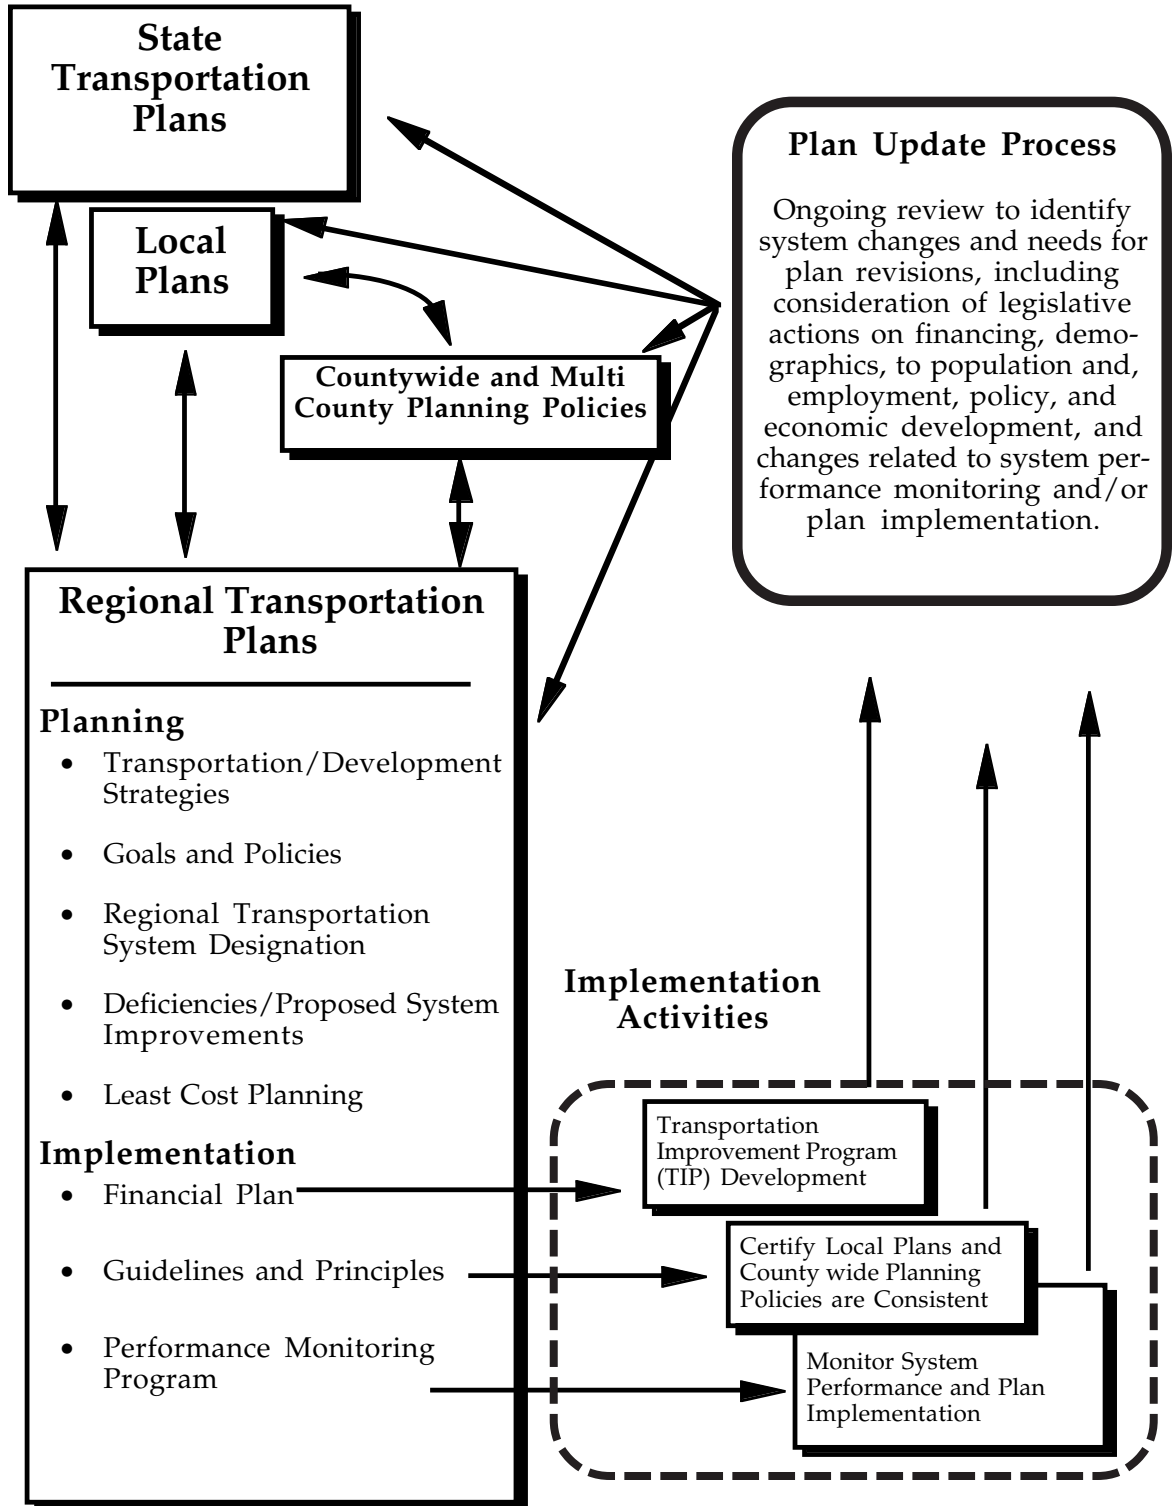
State Transportation Plans

Local Plans

Countywide and Multi County Planning Policies

Plan Update Process

Ongoing review to identify system changes and needs for plan revisions, including consideration of legislative actions on financing, demographics, to population and, employment, policy, and economic development, and changes related to system performance monitoring and/or plan implementation.

Regional Transportation Plans

Planning
- Transportation/Development Strategies
- Goals and Policies
- Regional Transportation System Designation
- Deficiencies/Proposed System Improvements
- Least Cost Planning

Implementation
- Financial Plan
- Guidelines and Principles
- Performance Monitoring Program

Implementation Activities

Transportation Improvement Program (TIP) Development

Certify Local Plans and County wide Planning Policies are Consistent

Monitor System Performance and Plan Implementation